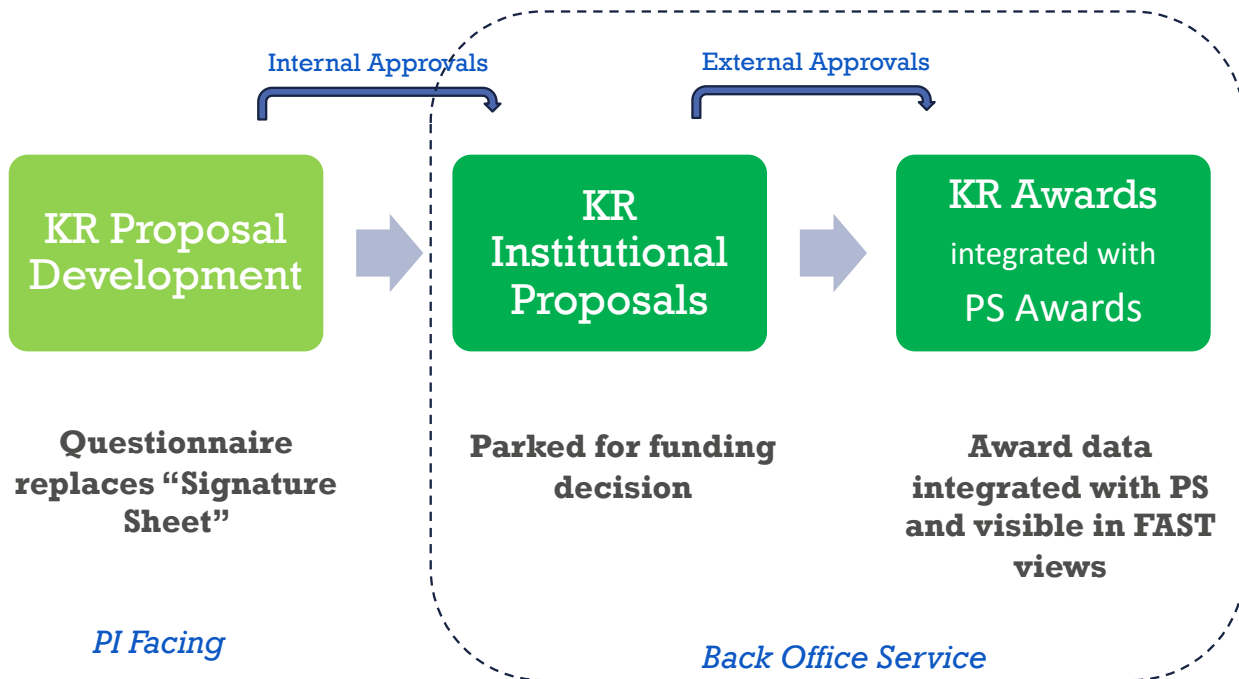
Internal Approvals

External Approvals

KR Proposal Development

KR Institutional Proposals

KR Awards integrated with PS Awards

Questionnaire replaces “Signature Sheet”

Parked for funding decision

Award data integrated with PS and visible in FAST views

PI Facing

Back Office Service